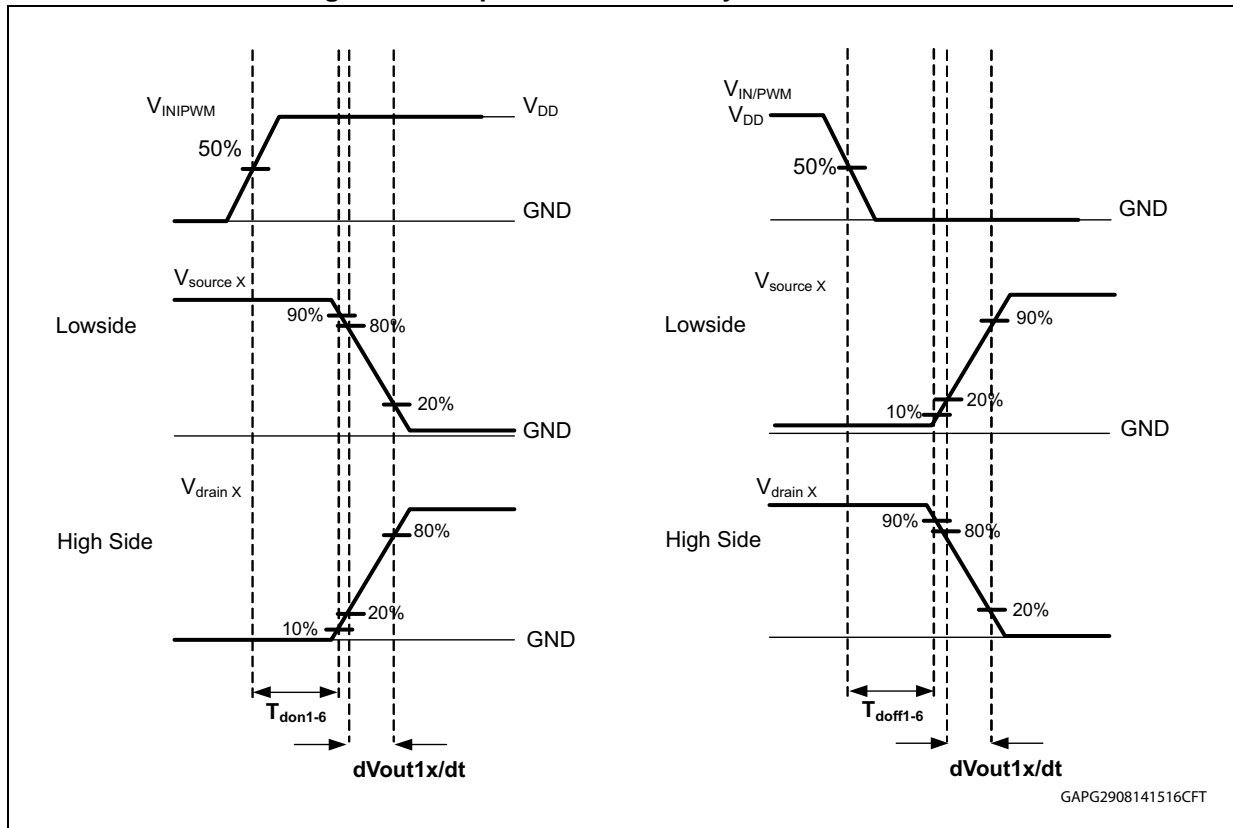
$V_{INIPWM}$

$V_{DD}$

50%

GND

$V_{source\ X}$

Lowside

90%

80%

20%

GND

$V_{drain\ X}$

High Side

80%

20%

10%

GND

$T_{don1-6}$

dVout1x/dt

$V_{IN/PWM}$

$V_{DD}$

50%

GND

$V_{source\ X}$

Lowside

90%

10%

20%

GND

$V_{drain\ X}$

High Side

90%

80%

20%

$T_{doff1-6}$

dVout1x/dt

GAPG2908141516CFT